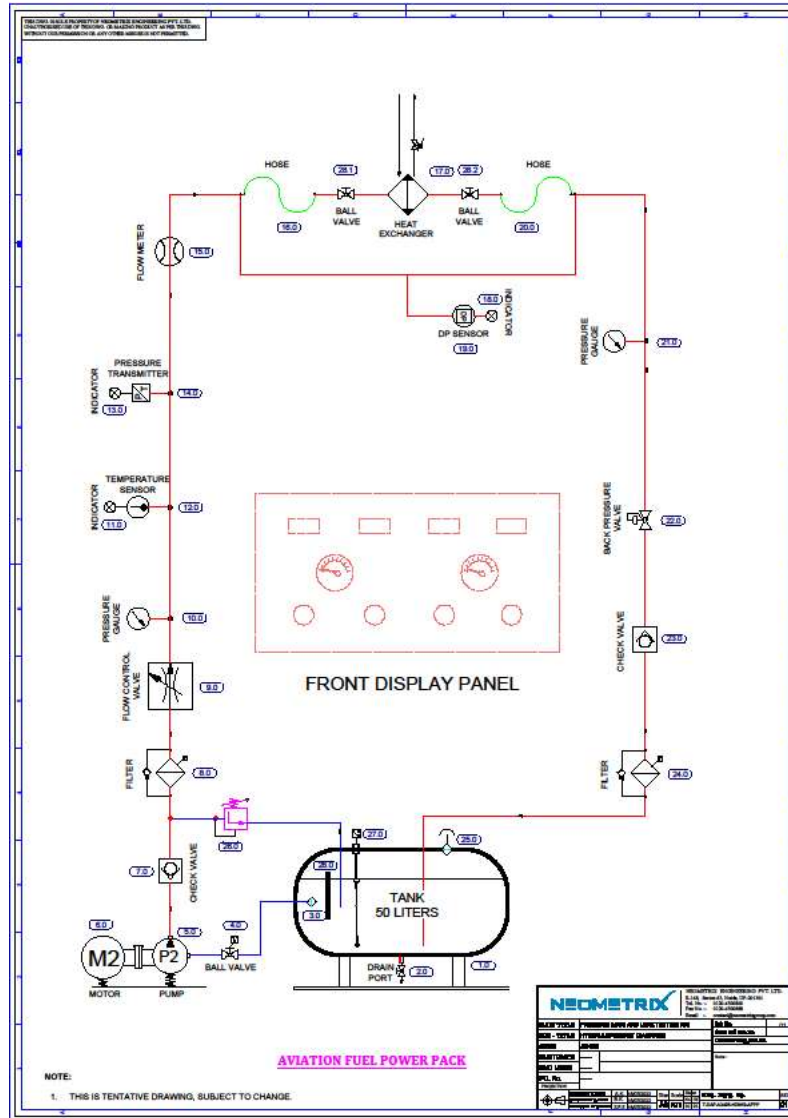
THIS DWG. IS SOLE PROPERTY OF NEOMETRIX ENGINEERING PVT. LTD. UNAUTHORISED USE OF THIS DWG. OR MAKING PRODUCT AS PER THIS DWG. WITHOUT OUR PERMISSION OR ANY OTHER MISUSE IS NOT PERMITTED.

HOSE
28.1
BALL VALVE
17.0
28.2
HEAT EXCHANGER
BALL VALVE
HOSE
16.0
20.0

FLOW METER
15.0

18.0
INDICATOR
DP SENSOR
19.0

PRESSURE GAUGE
21.0

PRESSURE TRANSMITTER
INDICATOR
14.0
13.0

TEMPERATURE SENSOR
INDICATOR
12.0
11.0

BACK PRESSURE VALVE
22.0

PRESSURE GAUGE
10.0

CHECK VALVE
23.0

FLOW CONTROL VALVE
9.0

FRONT DISPLAY PANEL

FILTER
8.0

FILTER
24.0

26.0
27.0
25.0
29.0
7.0
CHECK VALVE
TANK
50 LITERS
3.0
6.0
5.0
4.0
M2
P2
BALL VALVE
DRAIN PORT
2.0
1.0
MOTOR
PUMP

NEOMETRIX
NEOMETRIX ENGINEERING PVT. LTD.

AVIATION FUEL POWER PACK

NOTE:
1. THIS IS TENTATIVE DRAWING, SUBJECT TO CHANGE.